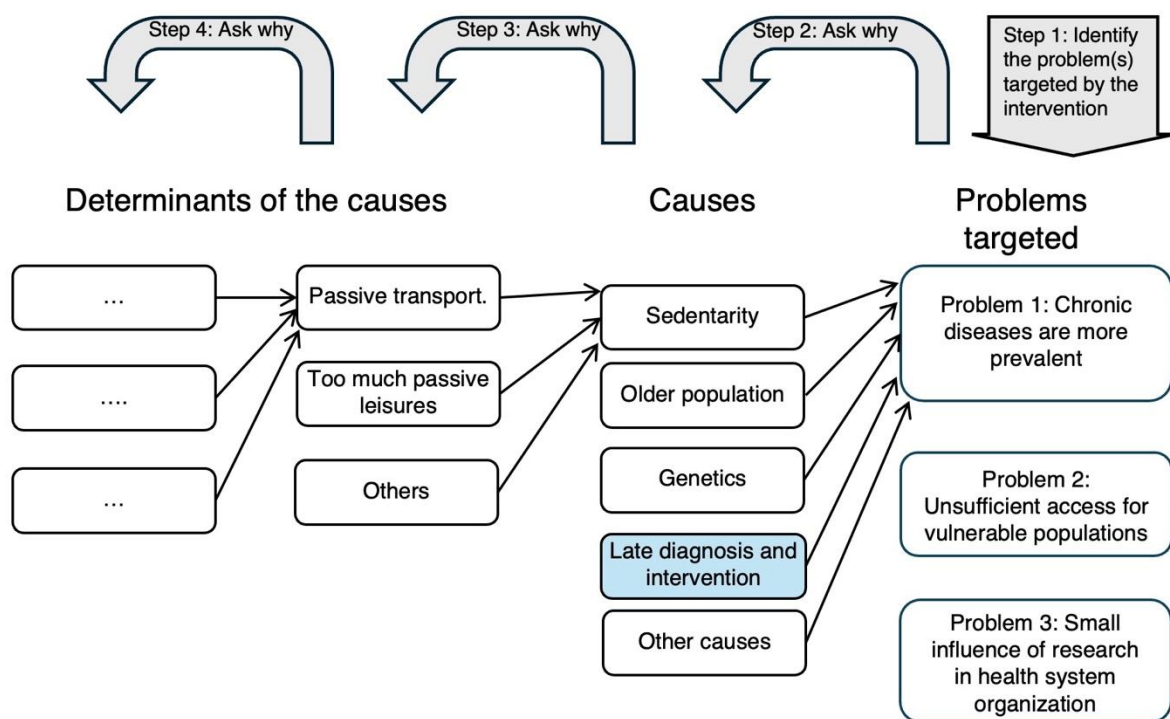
Step 4: Ask why

Step 3: Ask why

Step 2: Ask why

Step 1: Identify the problem(s) targeted by the intervention

Determinants of the causes

Causes

Problems targeted

...

....

...

Passive transport.

Too much passive leisures

Others

Sedentarity

Older population

Genetics

Late diagnosis and intervention

Other causes

Problem 1: Chronic diseases are more prevalent

Problem 2: Unsufficient access for vulnerable populations

Problem 3: Small influence of research in health system organization